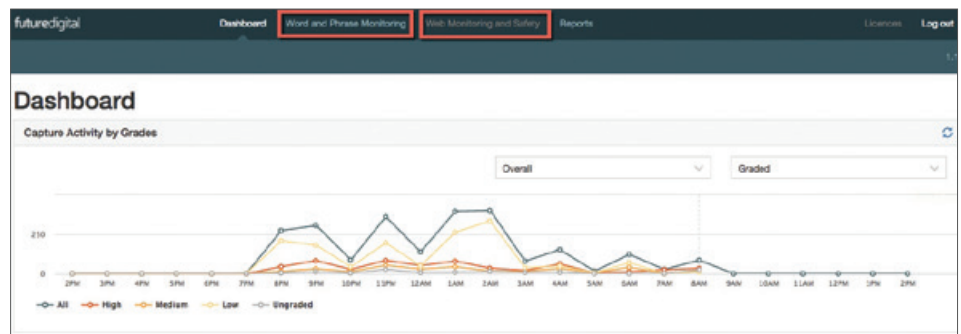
futuredigital Dashboard Word and Phrase Monitoring Web Monitoring and Safety Reports Licences Log out

Dashboard

Capture Activity by Grades

Overall

Graded

210

0

2PM 3PM 4PM 5PM 6PM 7PM 8PM 9PM 10PM 11PM 12AM 1AM 2AM 3AM 4AM 5AM 6AM 7AM 8AM 9AM 10AM 11AM 12PM 1PM 2PM

All High Medium Low Ungraded